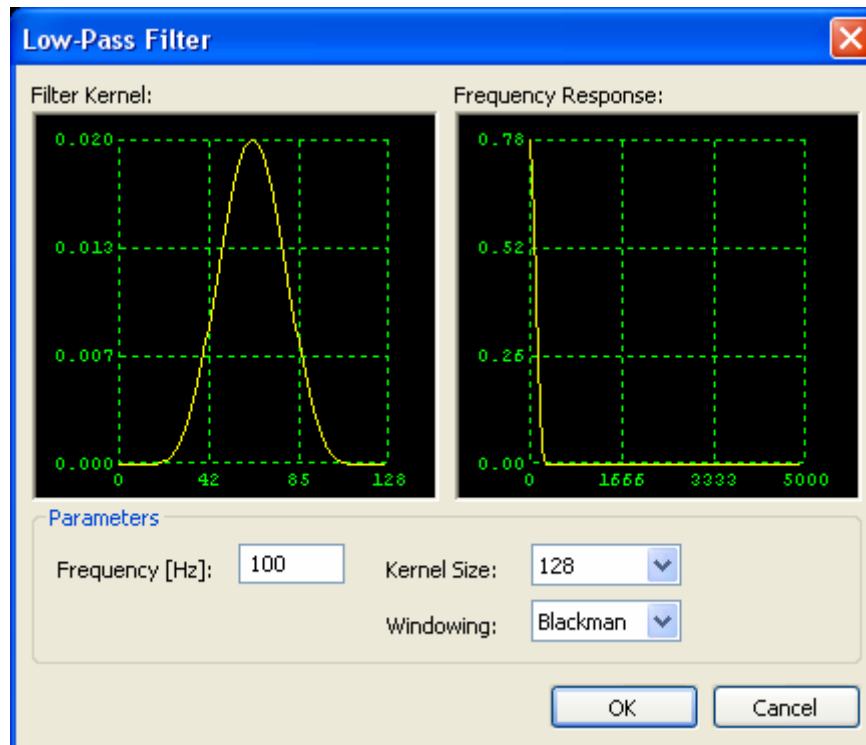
Low-Pass Filter

Filter Kernel:

0.020
0.013
0.007
0.000
0
42
85
128

Frequency Response:

0.78
0.52
0.26
0.00
0
1666
3333
5000

Parameters

Frequency [Hz]: 100

Kernel Size: 128

Windowing: Blackman

OK Cancel